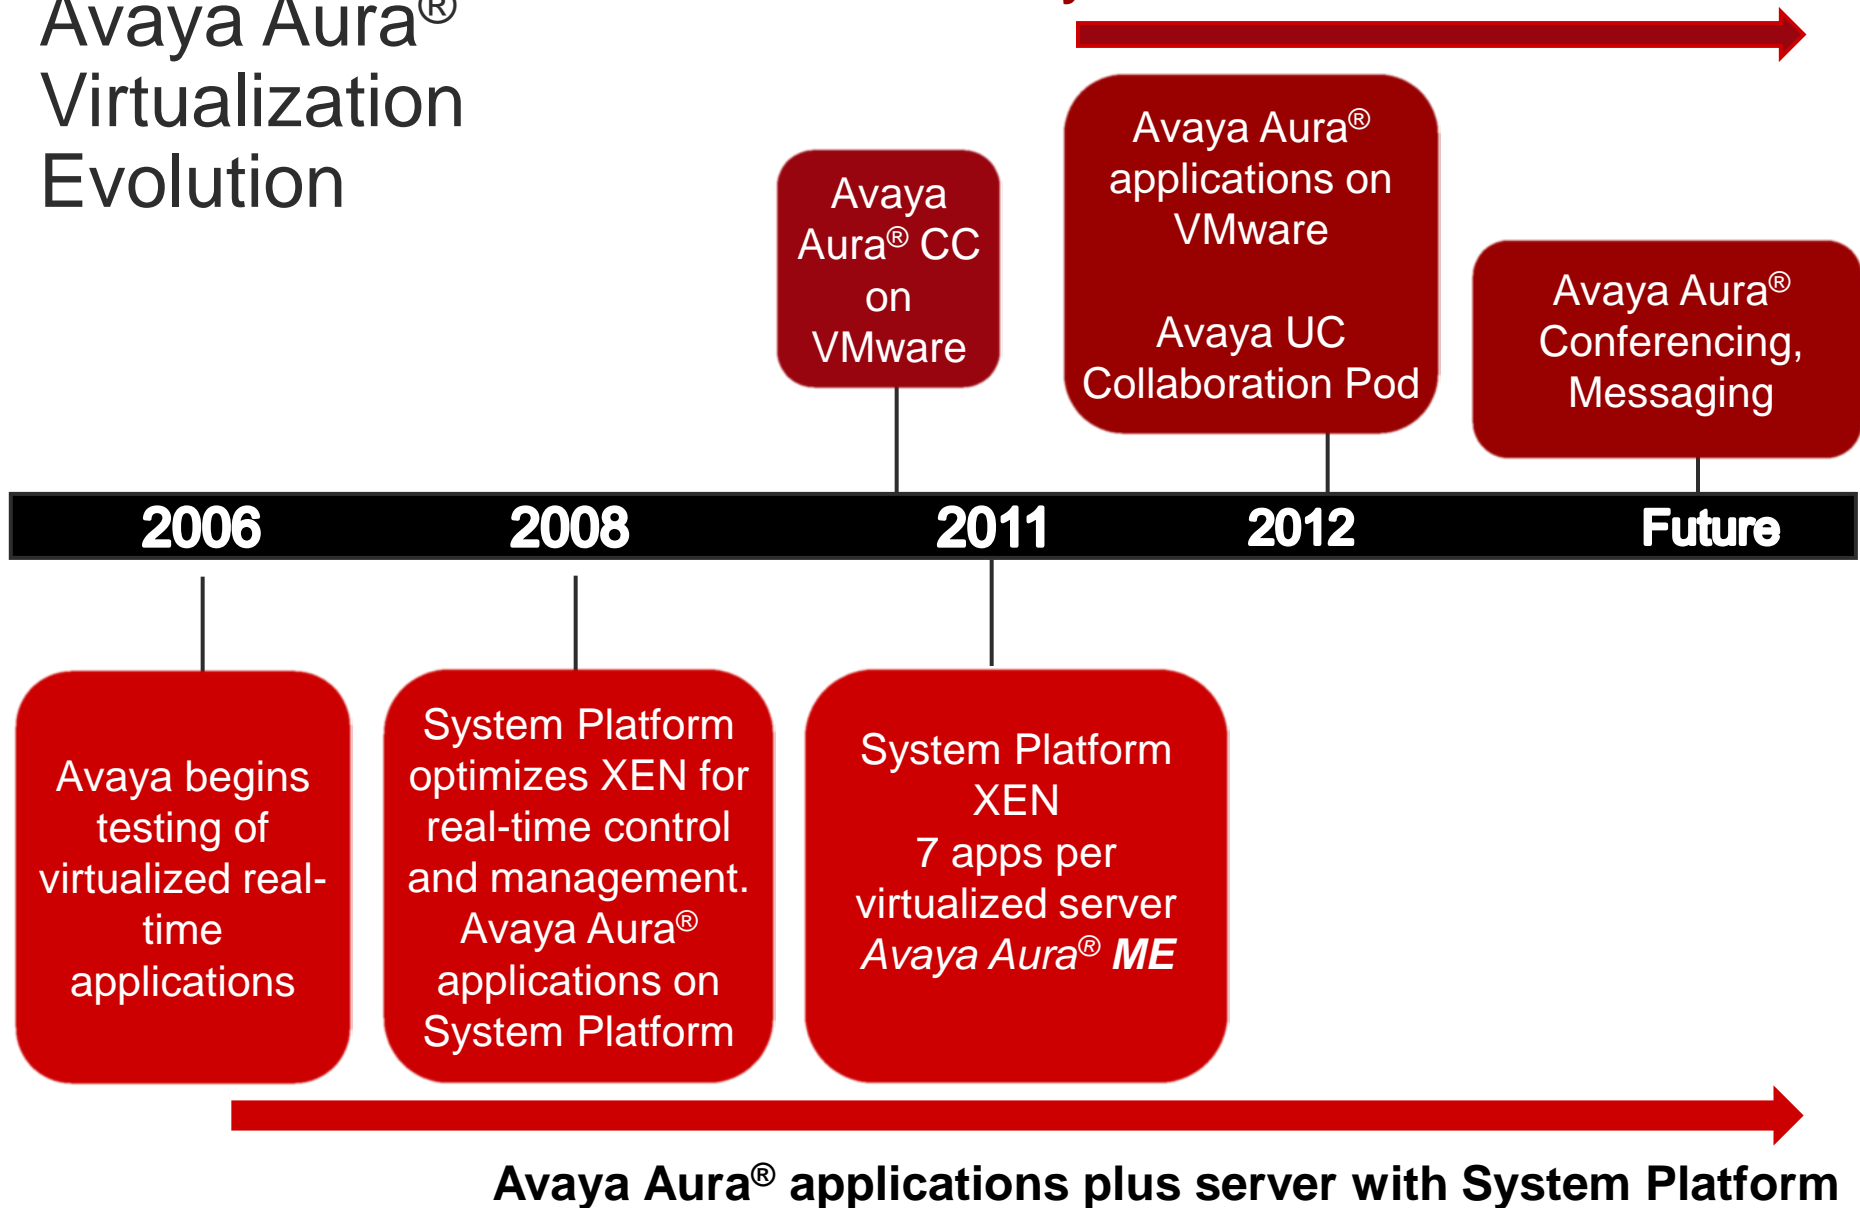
Avaya Aura®
Virtualization
Evolution

Avaya Aura® CC on VMware

Avaya Aura® applications on VMware

Avaya UC Collaboration Pod

Avaya Aura® Conferencing, Messaging

| 2006 | 2008 | 2011 | 2012 | Future |
|---|---|---|---|---|

Avaya begins testing of virtualized real-time applications

System Platform optimizes XEN for real-time control and management. Avaya Aura® applications on System Platform

System Platform XEN
7 apps per virtualized server
*Avaya Aura®* ***ME***

**Avaya Aura® applications plus server with System Platform**